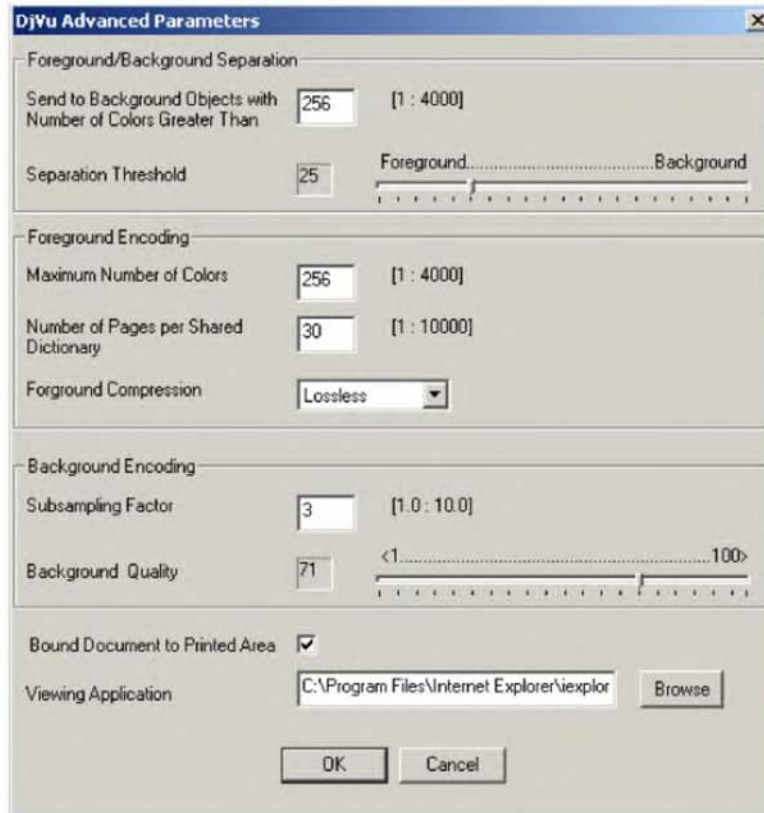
DjVu Advanced Parameters

×

Foreground/Background Separation

Send to Background Objects with Number of Colors Greater Than

256

[1 : 4000]

Separation Threshold

25

Foreground......................................Background

Foreground Encoding

Maximum Number of Colors

256

[1 : 4000]

Number of Pages per Shared Dictionary

30

[1 : 10000]

Forground Compression

Lossless

Background Encoding

Subsampling Factor

3

[1.0 : 10.0]

Background Quality

71

<1..........................................................100>

Bound Document to Printed Area

Viewing Application

C:\Program Files\Internet Explorer\iexplor

Browse

OK

Cancel